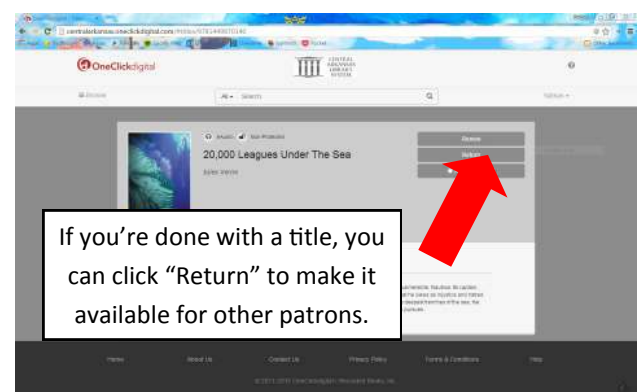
centralarkansas.oneclickdigital.com

OneClickdigital

CENTRAL ARKANSAS LIBRARY SYSTEM

Browse

All Search

20,000 Leagues Under The Sea

Jules Verne

Renew

Return

If you're done with a title, you can click "Return" to make it available for other patrons.

Home About Us Contact Us Privacy Policy Terms & Conditions Help